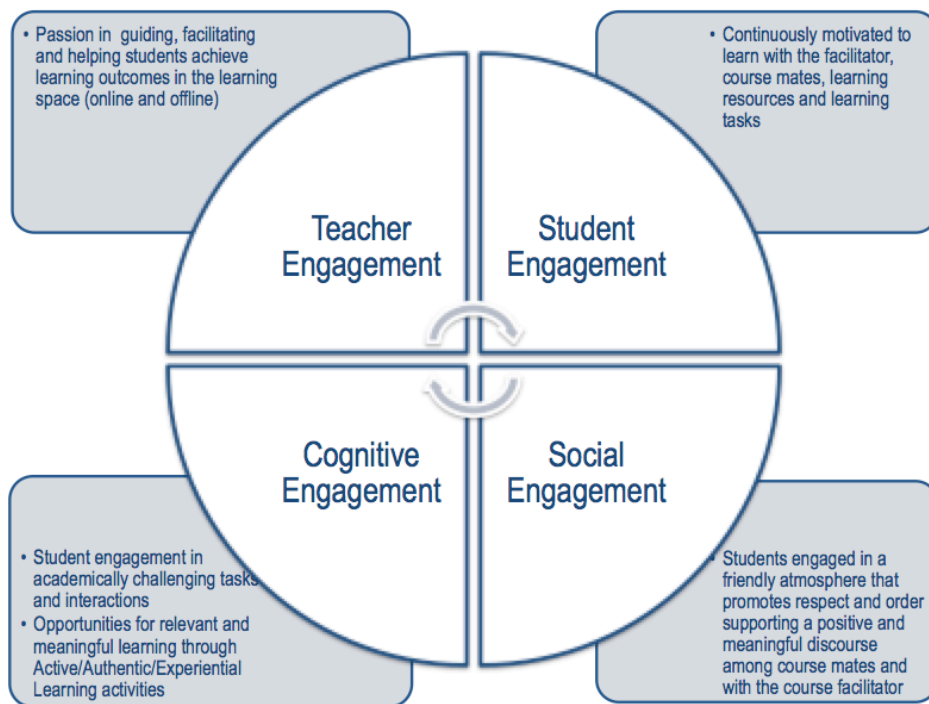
• Passion in guiding, facilitating and helping students achieve learning outcomes in the learning space (online and offline)

• Continuously motivated to learn with the facilitator, course mates, learning resources and learning tasks

Teacher Engagement

Student Engagement

Cognitive Engagement

Social Engagement

• Student engagement in academically challenging tasks and interactions
• Opportunities for relevant and meaningful learning through Active/Authentic/Experiential Learning activities

• Students engaged in a friendly atmosphere that promotes respect and order supporting a positive and meaningful discourse among course mates and with the course facilitator